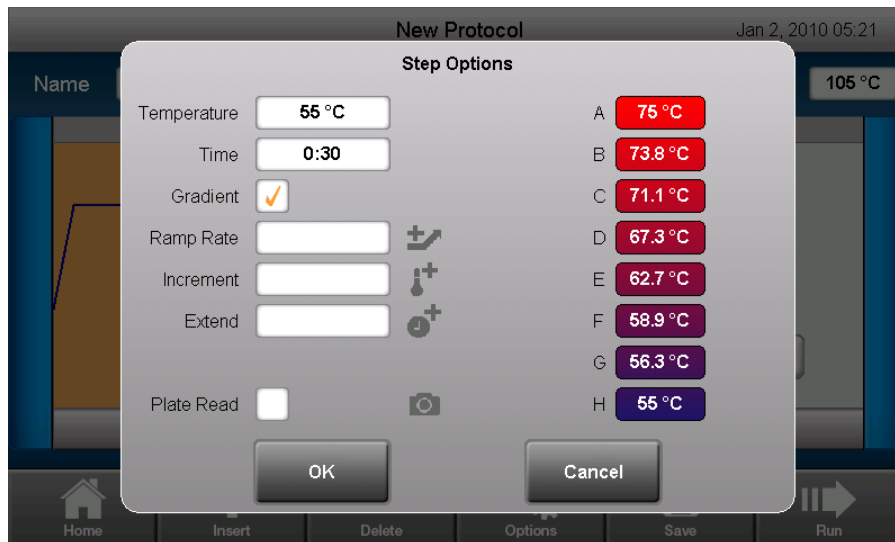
New Protocol

Jan 2, 2010 05:21

Name

105 °C

Step Options

Temperature 55 °C

Time 0:30

Gradient ✓

Ramp Rate

Increment

Extend

Plate Read

A 75 °C

B 73.8 °C

C 71.1 °C

D 67.3 °C

E 62.7 °C

F 58.9 °C

G 56.3 °C

H 55 °C

OK

Cancel

Home

Insert

Delete

Options

Save

Run